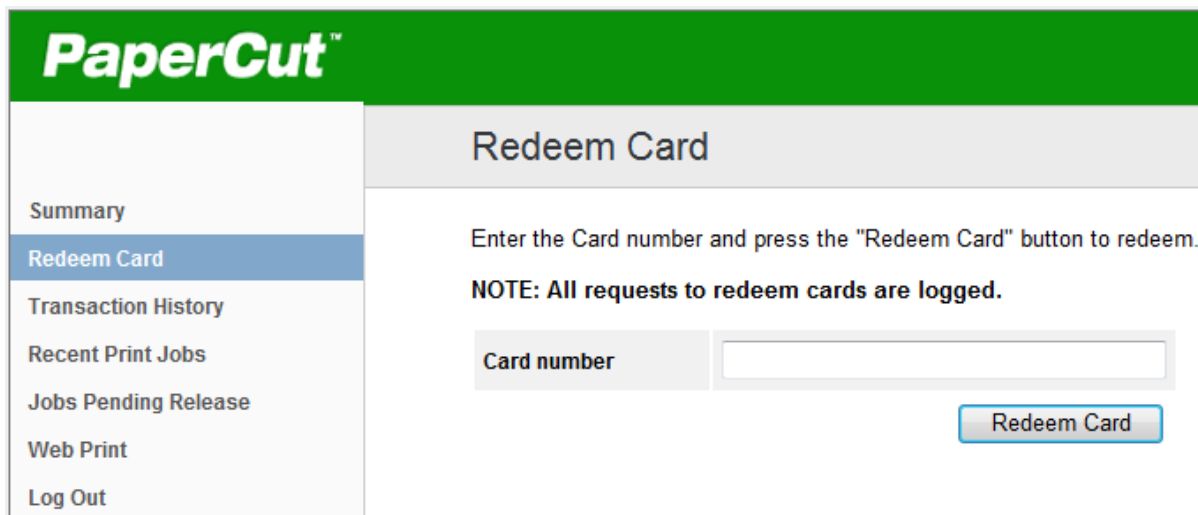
PaperCut™

Summary
Redeem Card
Transaction History
Recent Print Jobs
Jobs Pending Release
Web Print
Log Out

Redeem Card

Enter the Card number and press the "Redeem Card" button to redeem.

NOTE: All requests to redeem cards are logged.

| Card number | |
|---|---|

Redeem Card